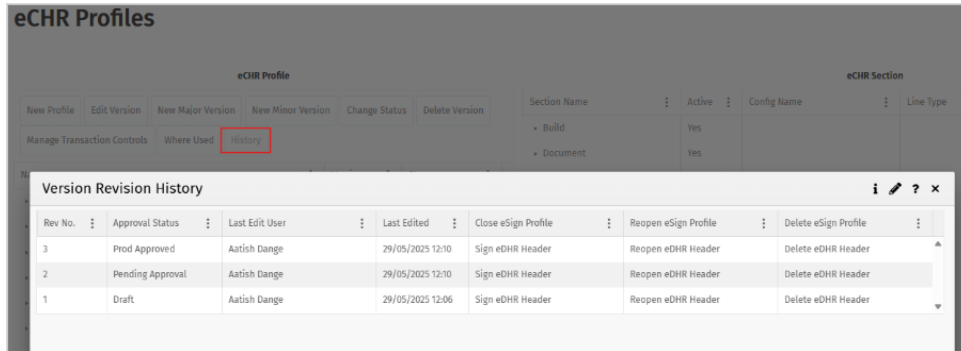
eCHR Profiles

eCHR Profile

New Profile | Edit Version | New Major Version | New Minor Version | Change Status | Delete Version

Manage Transaction Controls | Where Used | History

eCHR Section

| Section Name | Active | Config Name | Line Type |
|---|---|---|---|
| ▸ Build | Yes | | |
| ▸ Document | Yes | | |

Version Revision History

i ? ×

| Rev No. | Approval Status | Last Edit User | Last Edited | Close eSign Profile | Reopen eSign Profile | Delete eSign Profile |
|---|---|---|---|---|---|---|
| 3 | Prod Approved | Aatish Dange | 29/05/2025 12:10 | Sign eDHR Header | Reopen eDHR Header | Delete eDHR Header |
| 2 | Pending Approval | Aatish Dange | 29/05/2025 12:10 | Sign eDHR Header | Reopen eDHR Header | Delete eDHR Header |
| 1 | Draft | Aatish Dange | 29/05/2025 12:06 | Sign eDHR Header | Reopen eDHR Header | Delete eDHR Header |